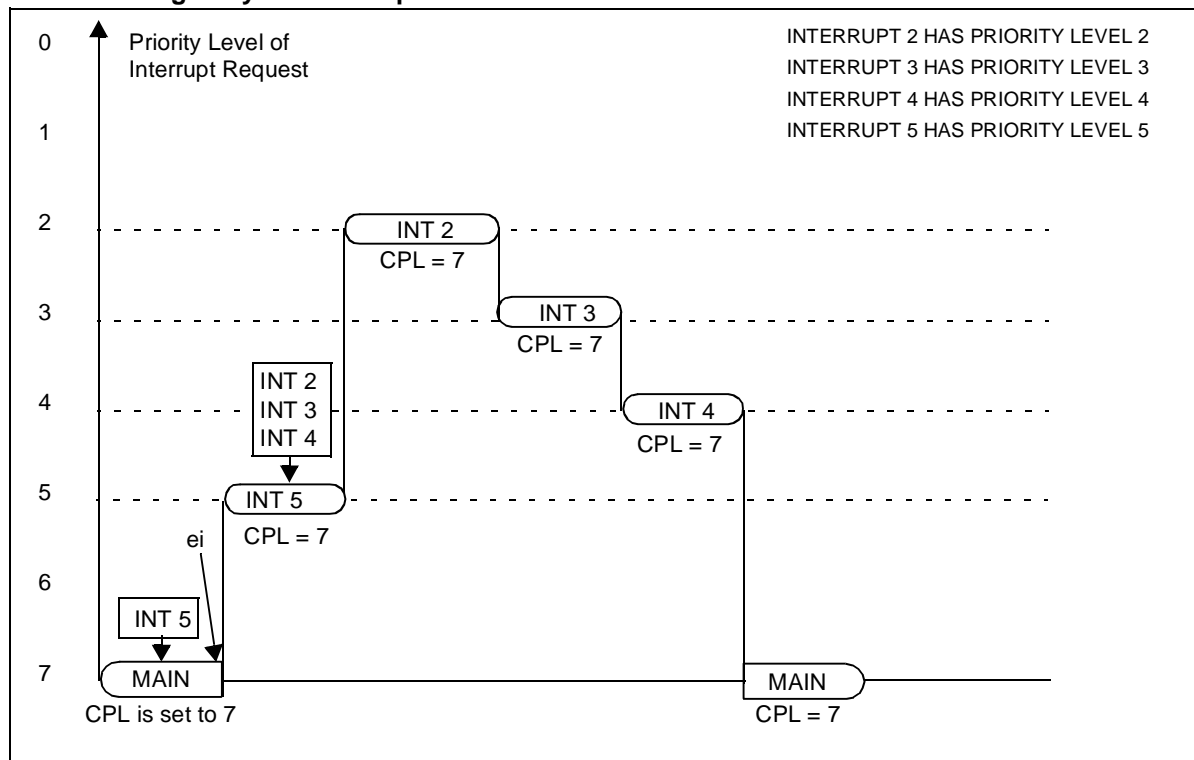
Priority Level of Interrupt Request

INTERRUPT 2 HAS PRIORITY LEVEL 2
INTERRUPT 3 HAS PRIORITY LEVEL 3
INTERRUPT 4 HAS PRIORITY LEVEL 4
INTERRUPT 5 HAS PRIORITY LEVEL 5

0
1
2
3
4
5
6
7

INT 2
CPL = 7

INT 3
CPL = 7

INT 2
INT 3
INT 4

INT 4
CPL = 7

INT 5
CPL = 7

ei

INT 5

MAIN
CPL is set to 7

MAIN
CPL = 7